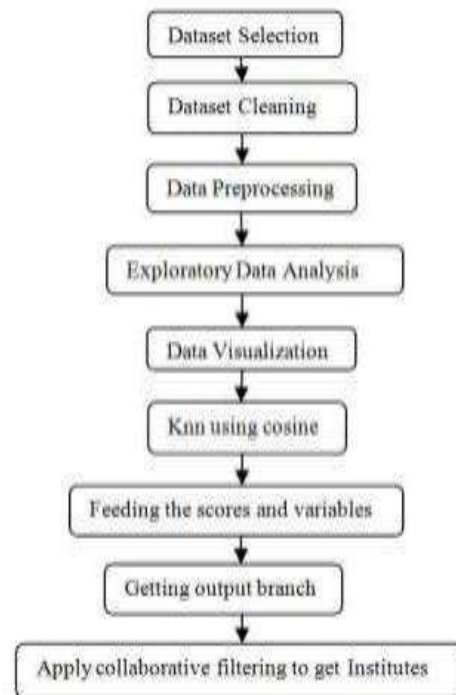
Dataset Selection

Dataset Cleaning

Data Preprocessing

Exploratory Data Analysis

Data Visualization

Knn using cosine

Feeding the scores and variables

Getting output branch

Apply collaborative filtering to get Institutes